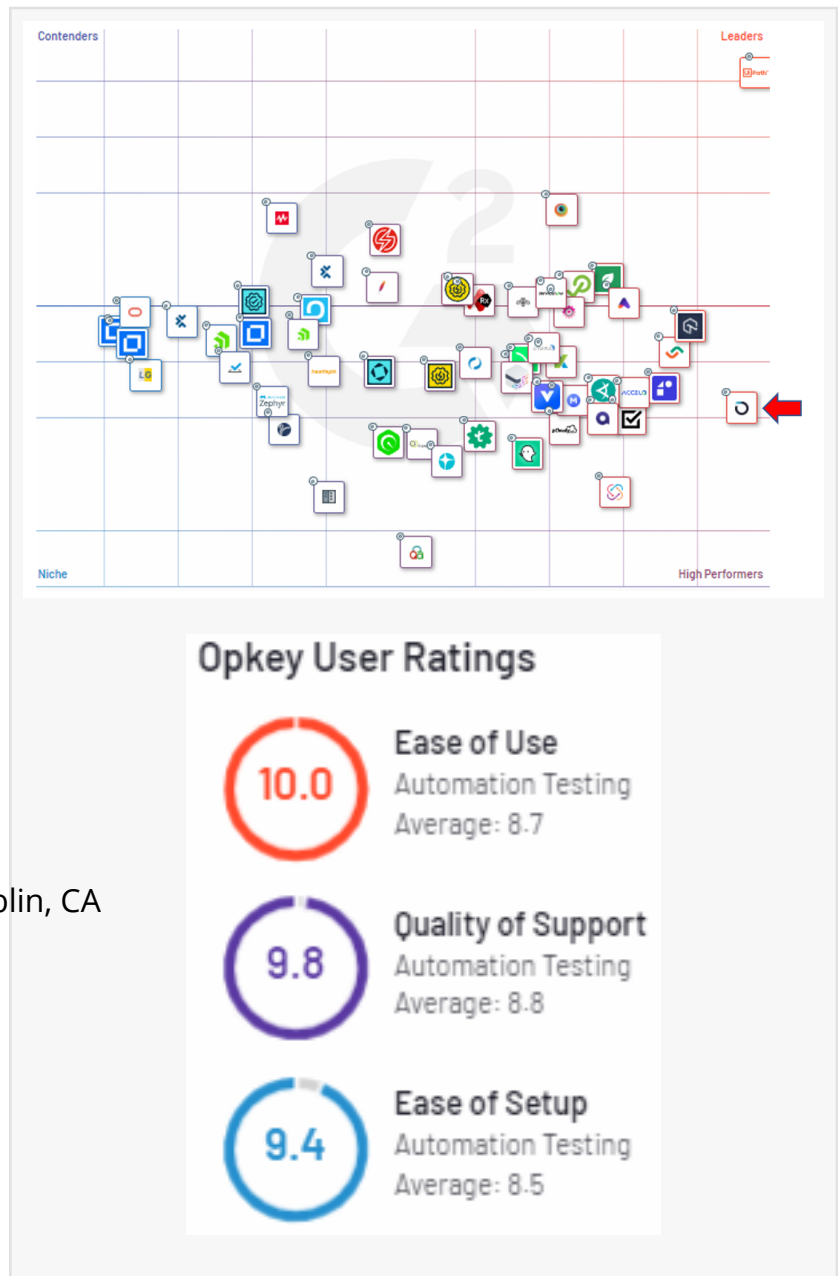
Contenders

Leaders

Niche

High Performers

LG

Zephyr

Opkey User Ratings

10.0

Ease of Use
Automation Testing
Average: 8.7

blin, CA

9.8

Quality of Support
Automation Testing
Average: 8.8

9.4

Ease of Setup
Automation Testing
Average: 8.5